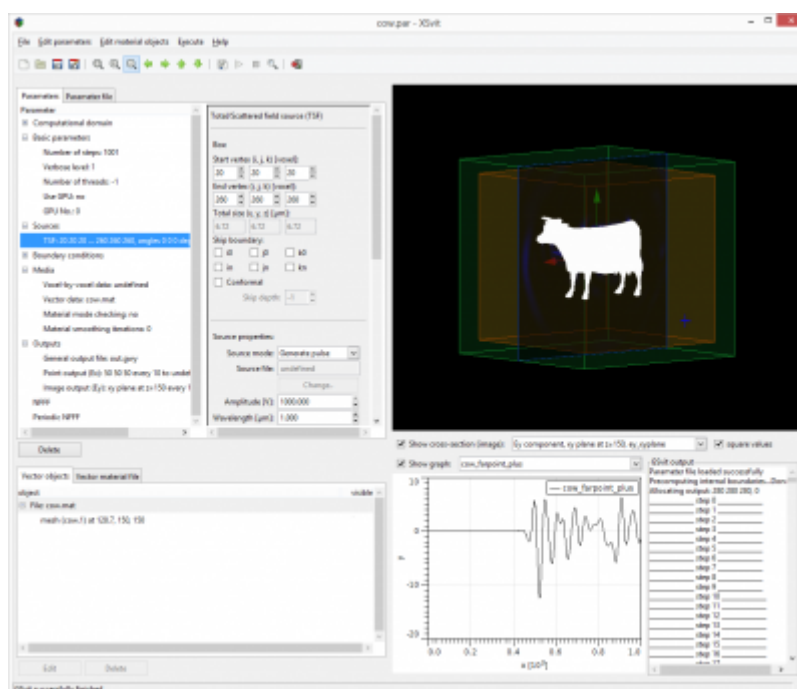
cow.par - XSvit

File Edit parameters Edit material objects Execute Help

Parameters Parameter file

Parameter
Computational domain
Basic parameters
Number of steps: 1001
Verbose level: 1
Number of threads: -1
Use GPU: no
GPU No.: 0
Sources
TSF: 20 20 20 ... 260 260 260, angles: 0 0 0 step
Boundary conditions
Media
Voxel-by-voxel data: undefined
Vector data: cow.mat
Material mode checking: no
Material smoothing iterations: 0
Outputs
General output file: out.gwy
Point output (Ex): 50 50 50 every 10 to undef
Image output (Ey): xy plane at z=150 every 1
nplit
Periodic NFFF

Total/Scattered field source (TSF)

Box
Start vertex (i, j, k) [voxel]:
20 20 20
End vertex (i, j, k) [voxel]:
260 260 260
Total size (x, y, z) [μm]:
6.13 6.13 6.13
Skip boundary:
i0 j0 k0
in jn kn
Conformal
Skip depth: -1

Source properties
Source mode: Generate pulse
Source file: undefined
Change...
Amplitude [V]: 1000.000
Wavelength [μm]: 1.000

Delete

Vector objects Vector material file

object visible
File: cow.mat
mesh (cow.t) at 128.7, 150, 150

Edit Delete

Show cross-section (image): Ey component, xy plane at z=150, ey_xyplane square values
Show graph: cow_farpoint_plus

cow_farpoint_plus

10
0
-10
-20
0.0 0.2 0.4 0.6 0.8 1.0
x [10$^{3}$]

GSvit output
Parameter file loaded successfully
Precomputing internal boundaries...Done
Allocating output: 280 280 280, 0
step 0
step 1
step 2
step 3
step 4
step 5
step 6
step 7
step 8
step 9
step 10
step 11
step 12
step 13
step 14
step 15

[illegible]